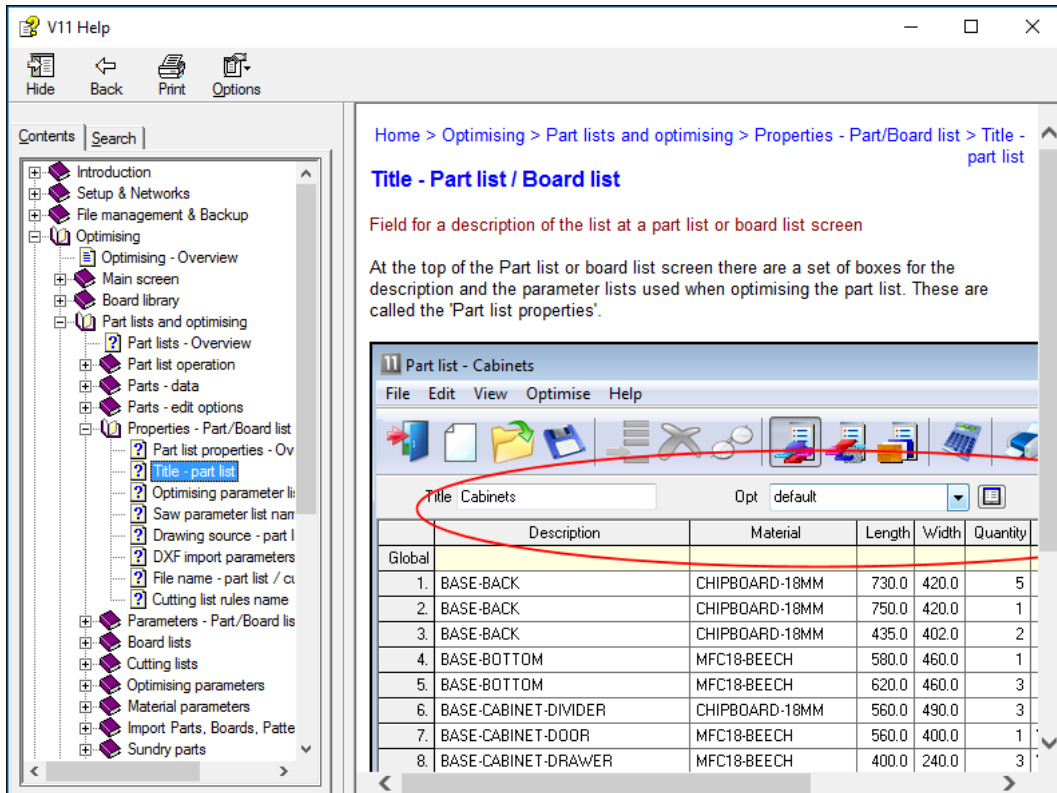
V11 Help

Hide Back Print Options

Contents Search

Introduction
Setup & Networks
File management & Backup
Optimising
Optimising - Overview
Main screen
Board library
Part lists and optimising
Part lists - Overview
Part list operation
Parts - data
Parts - edit options
Properties - Part/Board list
Part list properties - Ov
Title - part list
Optimising parameter li
Saw parameter list nam
Drawing source - part l
DXF import parameters
File name - part list / cu
Cutting list rules name
Parameters - Part/Board lis
Board lists
Cutting lists
Optimising parameters
Material parameters
Import Parts, Boards, Patte
Sundry parts

Home > Optimising > Part lists and optimising > Properties - Part/Board list > Title - part list

Title - Part list / Board list

Field for a description of the list at a part list or board list screen

At the top of the Part list or board list screen there are a set of boxes for the description and the parameter lists used when optimising the part list. These are called the 'Part list properties'.

Part list - Cabinets

File Edit View Optimise Help

Title Cabinets Opt default

| | Description | Material | Length | Width | Quantity |
|---|---|---|---|---|---|
| Global | | | | | |
| 1. | BASE-BACK | CHIPBOARD-18MM | 730.0 | 420.0 | 5 |
| 2. | BASE-BACK | CHIPBOARD-18MM | 750.0 | 420.0 | 1 |
| 3. | BASE-BACK | CHIPBOARD-18MM | 435.0 | 402.0 | 2 |
| 4. | BASE-BOTTOM | MFC18-BEECH | 580.0 | 460.0 | 1 |
| 5. | BASE-BOTTOM | MFC18-BEECH | 620.0 | 460.0 | 3 |
| 6. | BASE-CABINET-DIVIDER | CHIPBOARD-18MM | 560.0 | 490.0 | 3 |
| 7. | BASE-CABINET-DOOR | MFC18-BEECH | 560.0 | 400.0 | 1 |
| 8. | BASE-CABINET-DRAWER | MFC18-BEECH | 400.0 | 240.0 | 3 |